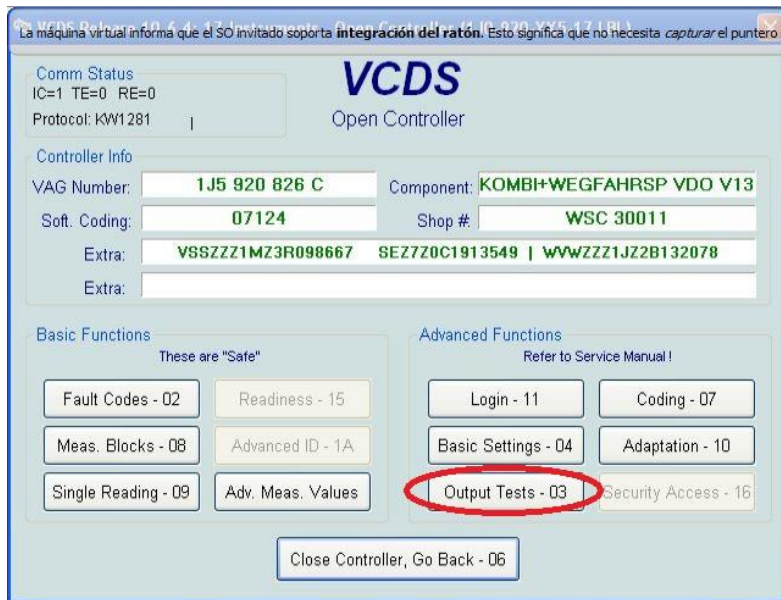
VCDS Release 10.6.4: 17-Instruments, Open Controller (1J0 920 XX5 17 LBL)
La máquina virtual informa que el SO invitado soporta **integración del ratón**. Esto significa que no necesita *capturar* el puntero

Comm Status
IC=1 TE=0 RE=0
Protocol: KW1281

VCDS
Open Controller

Controller Info
VAG Number: 1J5 920 826 C
Component: KOMBI+WEGFAHRSP VDO V13
Soft. Coding: 07124
Shop #: WSC 30011
Extra: VSSZZZ1MZ3R098667 SEZ7Z0C1913549 | WVWZZZ1JZ2B132078
Extra:

Basic Functions
These are "Safe"
Fault Codes - 02
Readiness - 15
Meas. Blocks - 08
Advanced ID - 1A
Single Reading - 09
Adv. Meas. Values

Advanced Functions
Refer to Service Manual !
Login - 11
Coding - 07
Basic Settings - 04
Adaptation - 10
Output Tests - 03
Security Access - 16

Close Controller, Go Back - 06